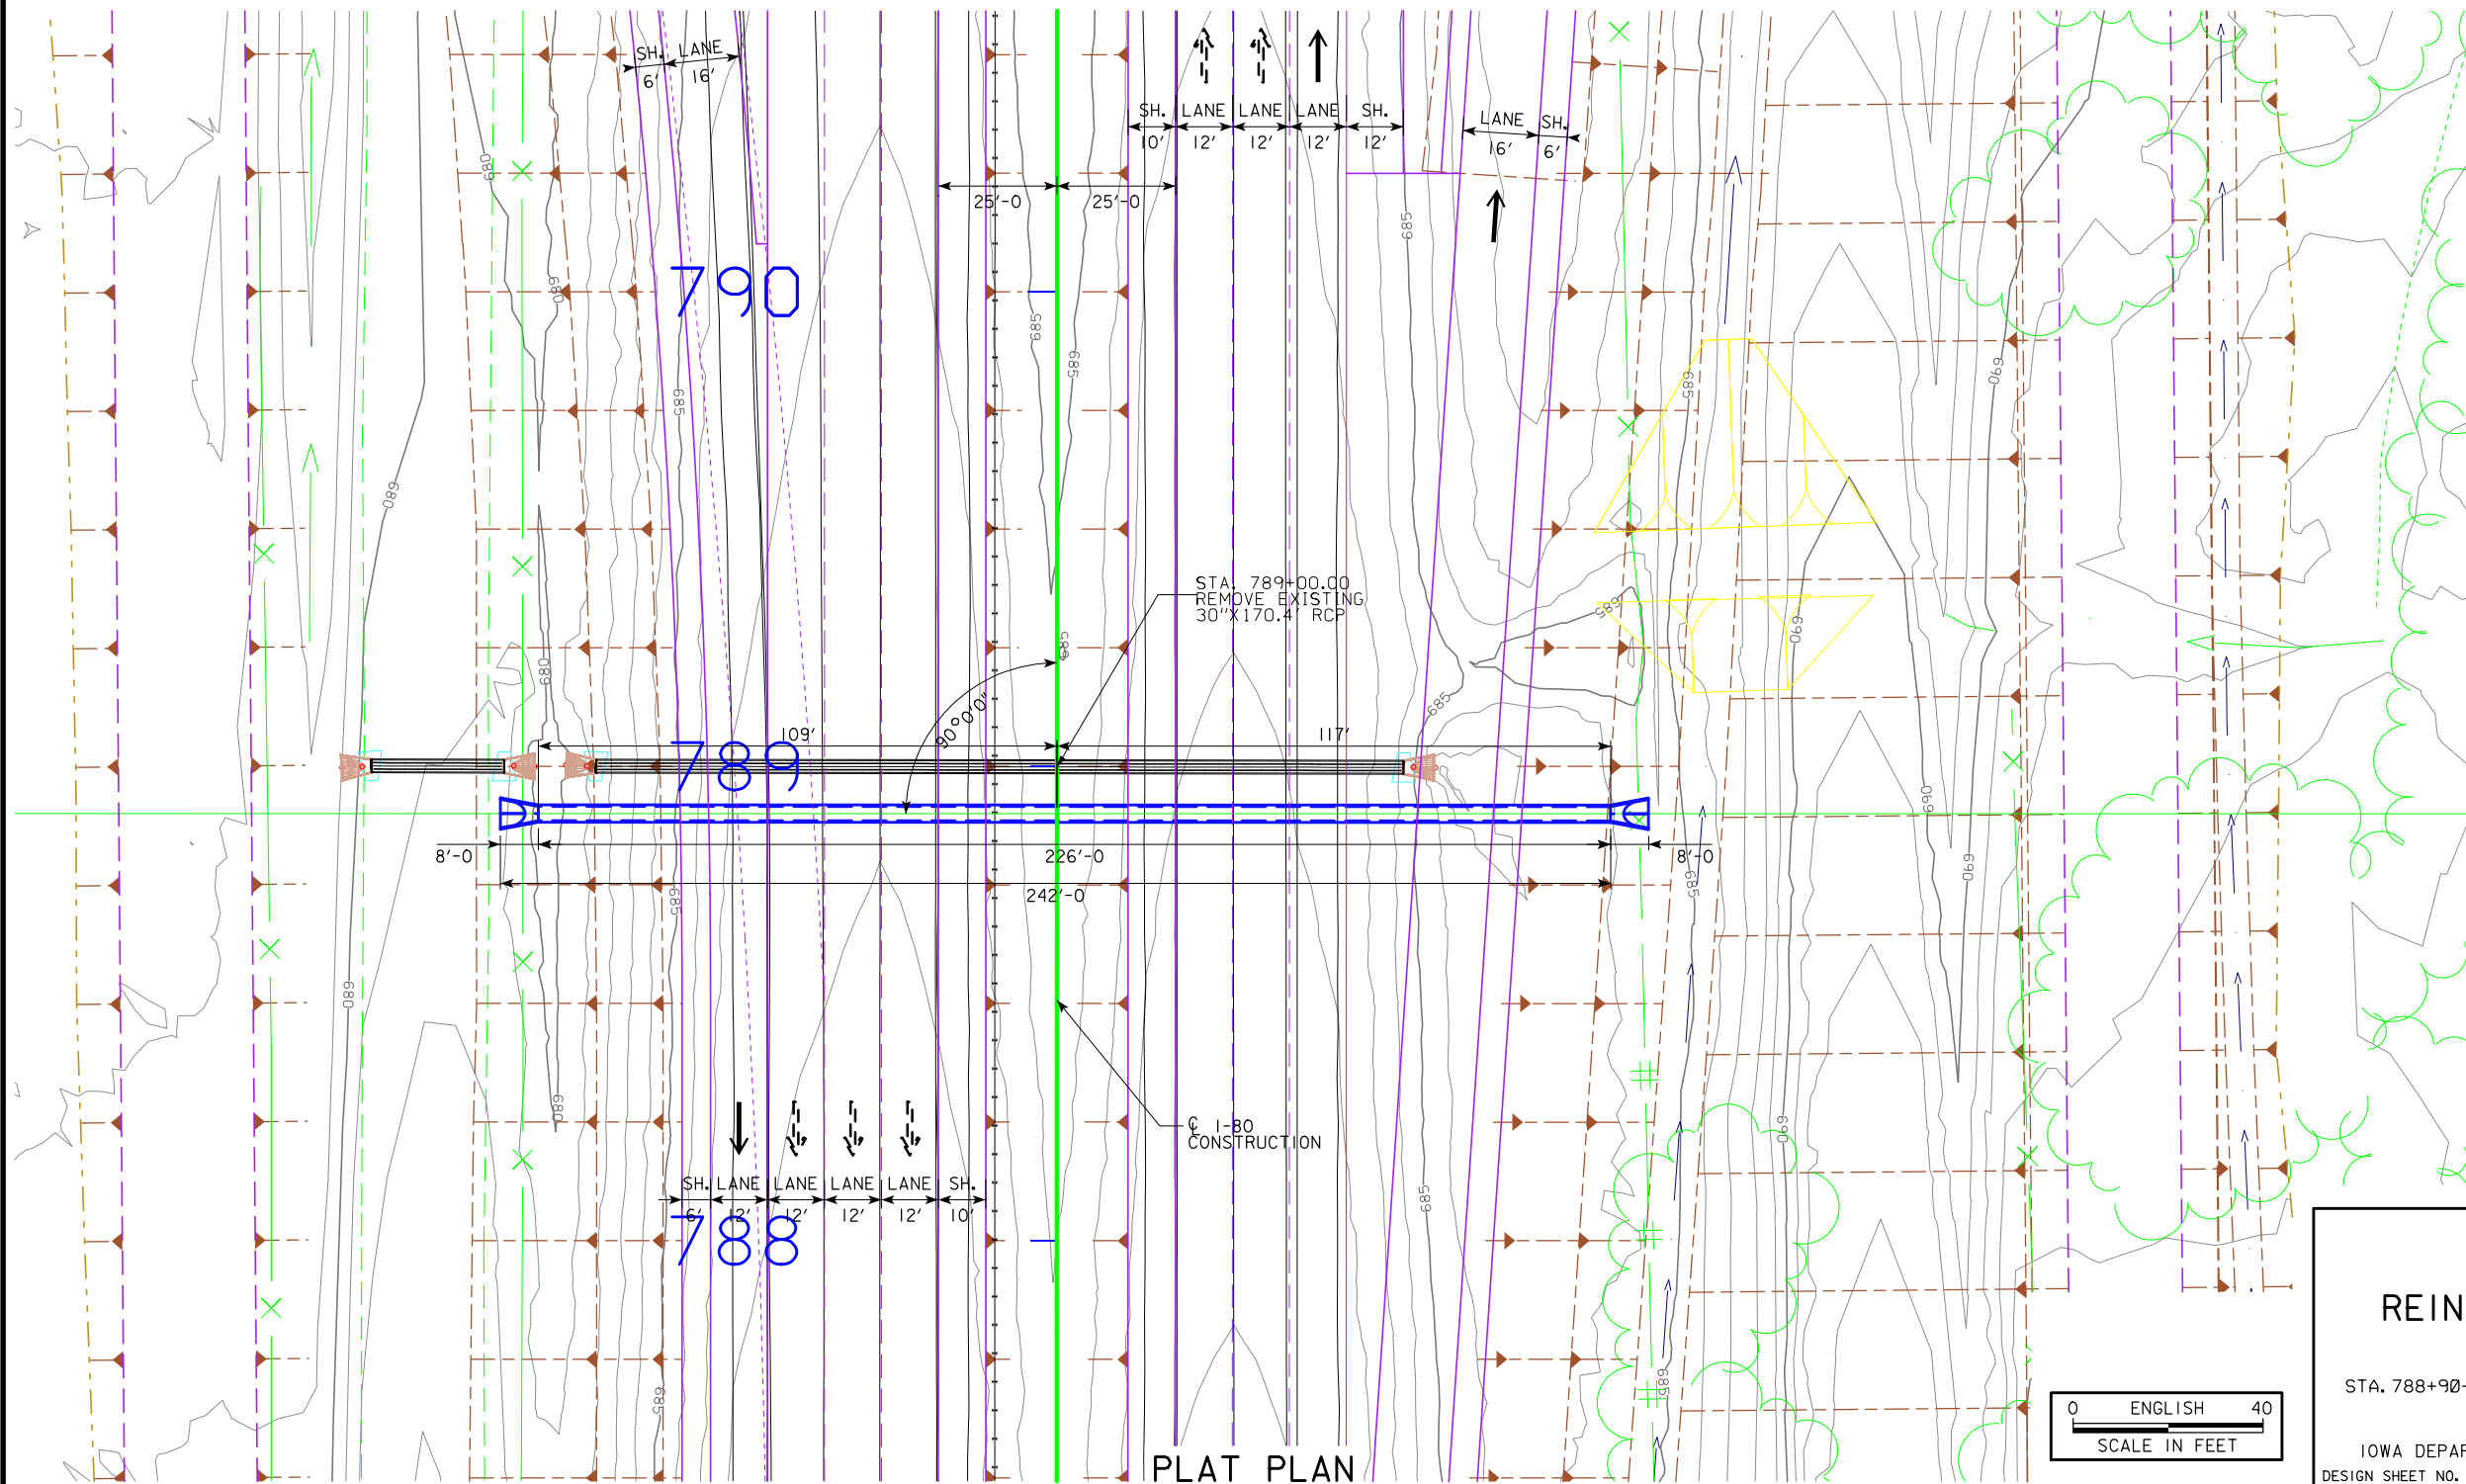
SH. LANE
6' 16'

SH. LANE LANE LANE SH.
10' 12' 12' 12' 12'

LANE SH.
16' 6'

25'-0 25'-0

790

680
680
685
685
685
685
690
690
690

STA. 789+00.00
REMOVE EXISTING
30"X170.4' RCP

90°0'0"

109' 117'

789

8'-0 226'-0 8'-0
242'-0

℄ I-80
CONSTRUCTION

SH. LANE LANE LANE LANE SH.
6' 12' 12' 12' 12' 10'

788

PLAT PLAN

0 ENGLISH 40
SCALE IN FEET

REIN

STA. 788+90-

IOWA DEPAR
DESIGN SHEET NO.